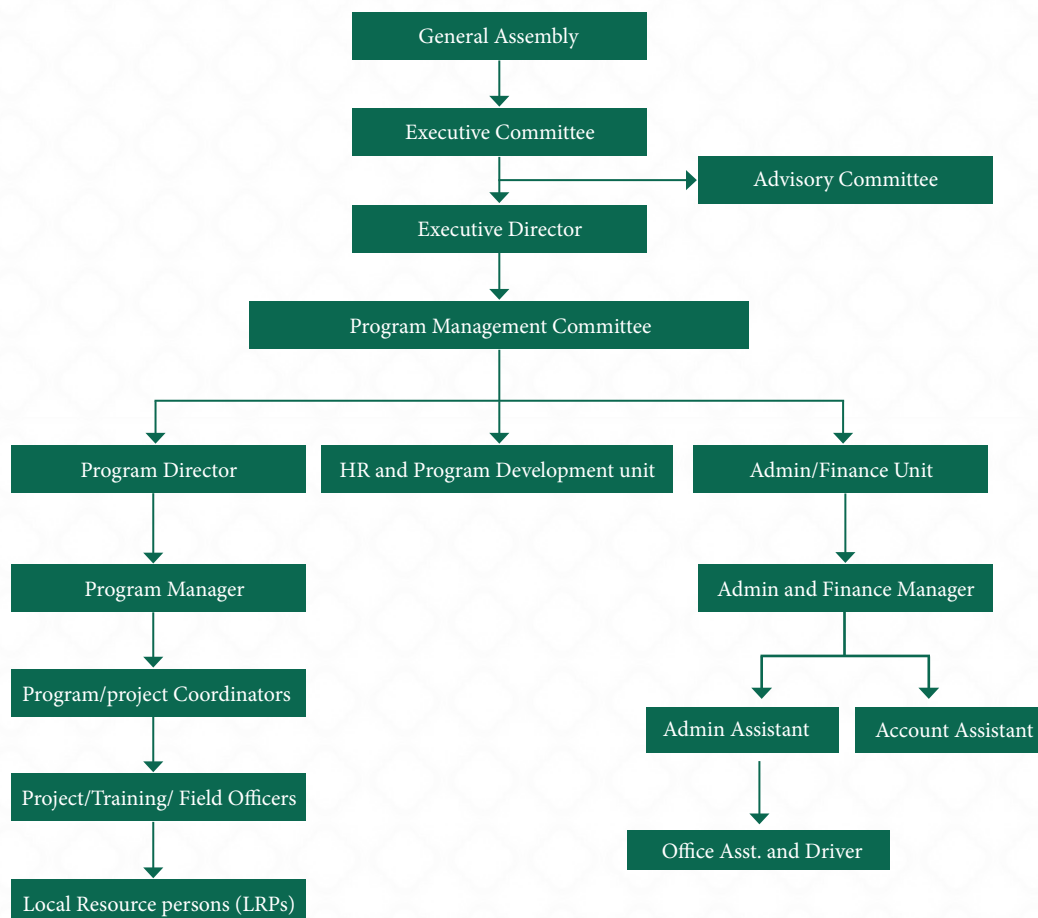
General Assembly

Executive Committee

Advisory Committee

Executive Director

Program Management Committee

Program Director

HR and Program Development unit

Admin/Finance Unit

Program Manager

Program/project Coordinators

Project/Training/ Field Officers

Local Resource persons (LRPs)

Admin and Finance Manager

Admin Assistant

Account Assistant

Office Asst. and Driver